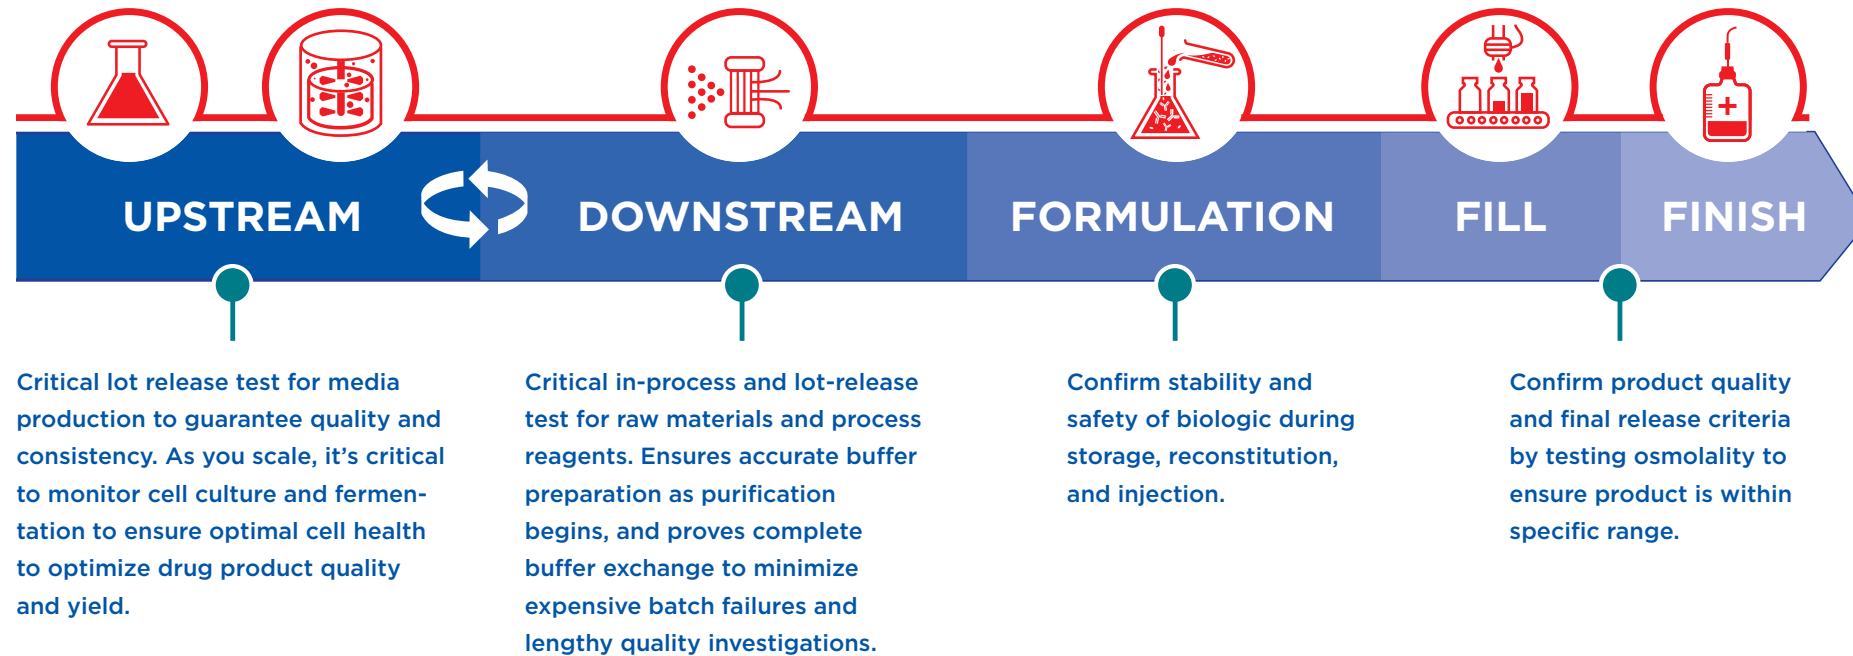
UPSTREAM

DOWNSTREAM

FORMULATION

FILL

FINISH

Critical lot release test for media production to guarantee quality and consistency. As you scale, it's critical to monitor cell culture and fermentation to ensure optimal cell health to optimize drug product quality and yield.

Critical in-process and lot-release test for raw materials and process reagents. Ensures accurate buffer preparation as purification begins, and proves complete buffer exchange to minimize expensive batch failures and lengthy quality investigations.

Confirm stability and safety of biologic during storage, reconstitution, and injection.

Confirm product quality and final release criteria by testing osmolality to ensure product is within specific range.